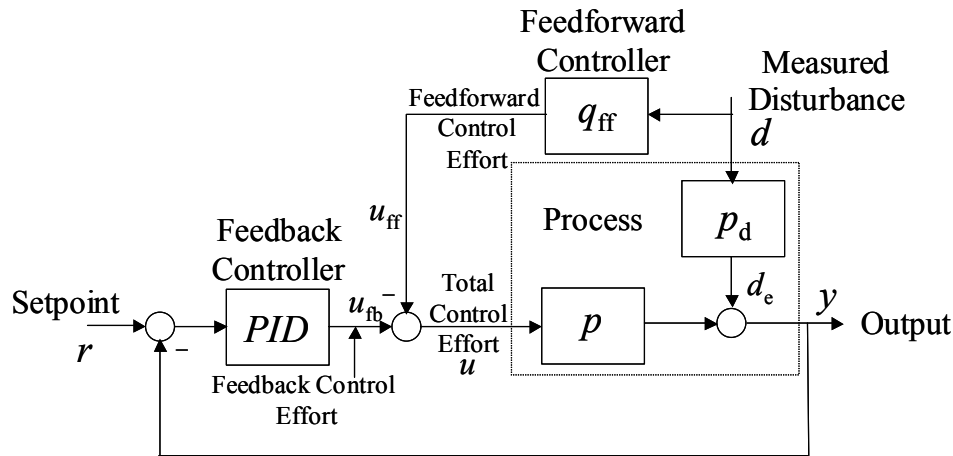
Feedforward Controller

Measured Disturbance

$d$

Feedforward Control Effort

$q_{\text{ff}}$

$u_{\text{ff}}$

Process

$p_{\text{d}}$

Feedback Controller

$-$

Total Control Effort

$u$

$d_{\text{e}}$

$y$

Setpoint

$r$

$-$

$PID$

$u_{\text{fb}}$

$p$

Output

Feedback Control Effort